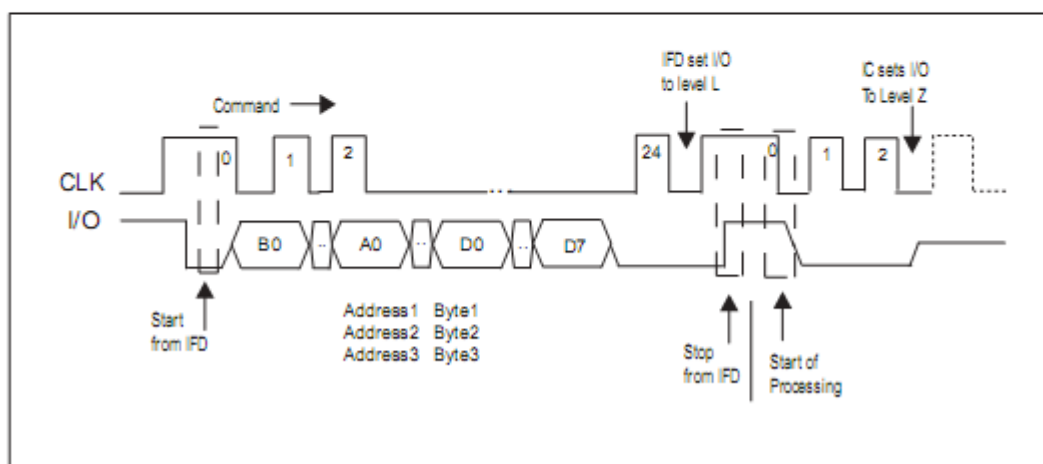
IFD set I/O to level L

IC sets I/O To Level Z

Command

0

1

2

24

0

1

2

CLK

I/O

B0

..

A0

..

D0

..

D7

Start from IFD

Address1 Byte1
Address2 Byte2
Address3 Byte3

Stop from IFD

Start of Processing